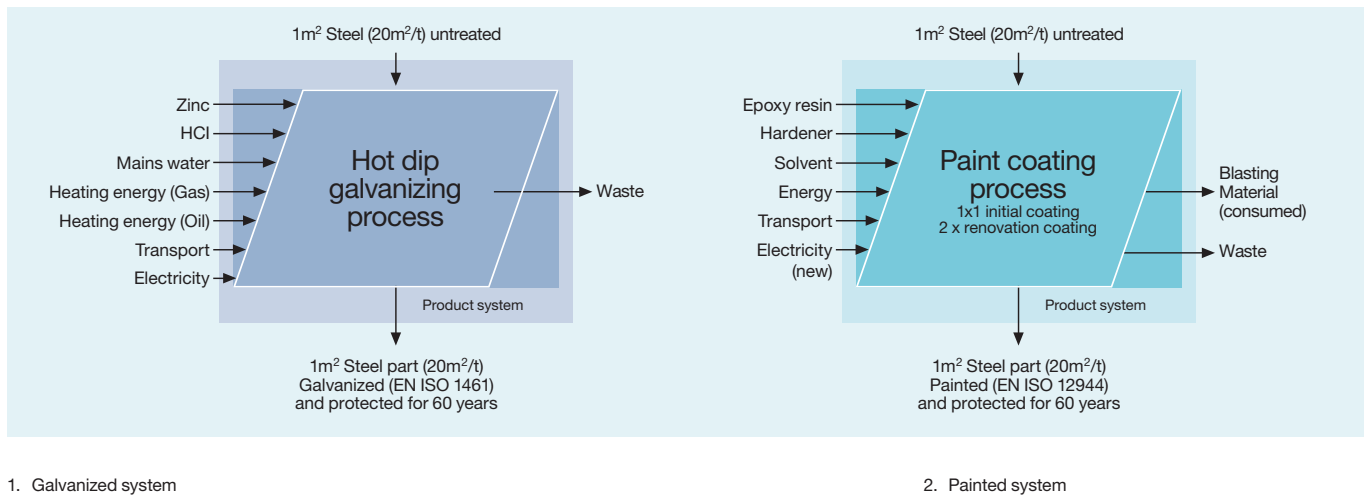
1m$^2$ Steel (20m$^2$/t) untreated

Zinc
HCI
Mains water
Heating energy (Gas)
Heating energy (Oil)
Transport
Electricity

Hot dip galvanizing process

Waste

Product system

1m$^2$ Steel part (20m$^2$/t)
Galvanized (EN ISO 1461)
and protected for 60 years

1m$^2$ Steel (20m$^2$/t) untreated

Epoxy resin
Hardener
Solvent
Energy
Transport
Electricity (new)

Paint coating process
1x1 initial coating
2 x renovation coating

Blasting Material (consumed)

Waste

Product system

1m$^2$ Steel part (20m$^2$/t)
Painted (EN ISO 12944)
and protected for 60 years

1. Galvanized system

2. Painted system